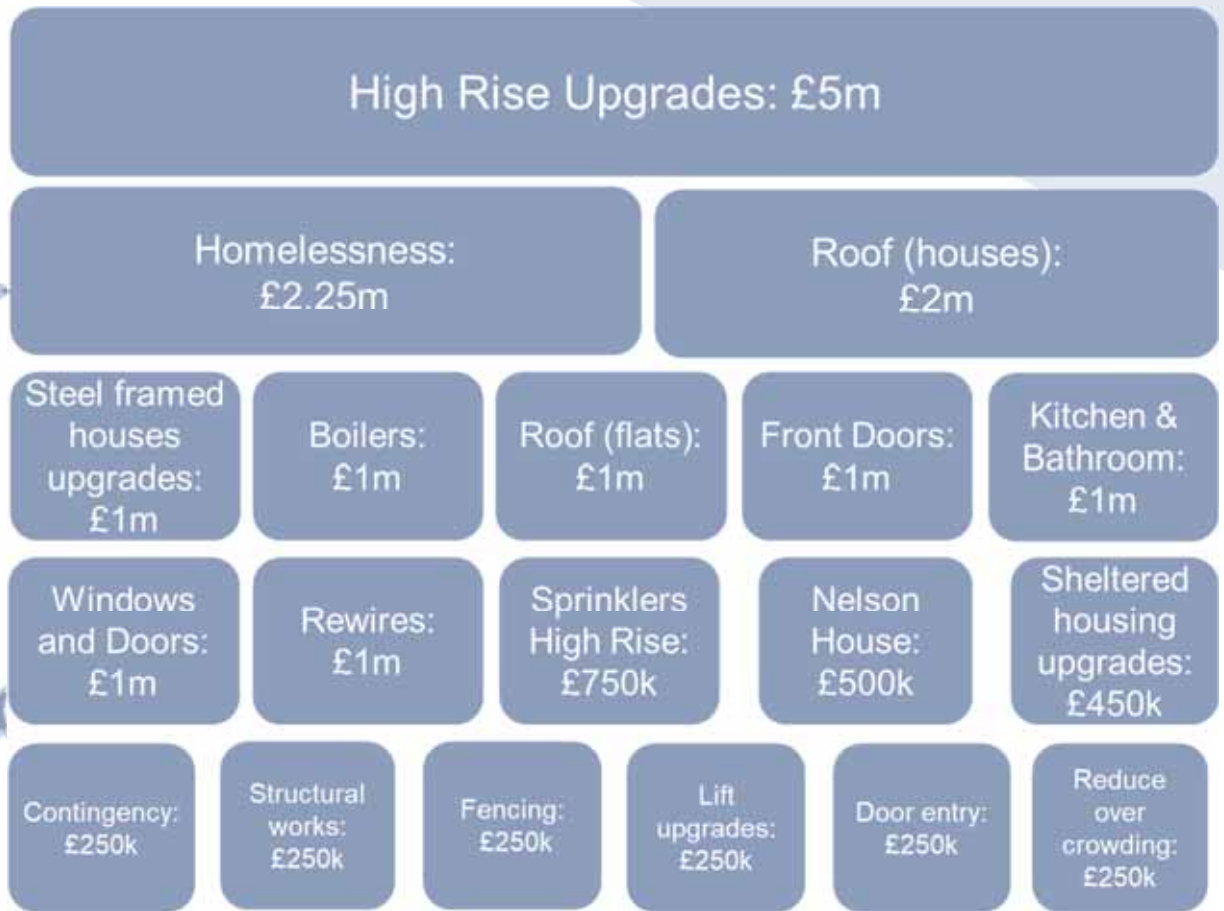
High Rise Upgrades: £5m

Homelessness: £2.25m

Roof (houses): £2m

Steel framed houses upgrades: £1m

Boilers: £1m

Roof (flats): £1m

Front Doors: £1m

Kitchen & Bathroom: £1m

Windows and Doors: £1m

Rewires: £1m

Sprinklers High Rise: £750k

Nelson House: £500k

Sheltered housing upgrades: £450k

Contingency: £250k

Structural works: £250k

Fencing: £250k

Lift upgrades: £250k

Door entry: £250k

Reduce over crowding: £250k